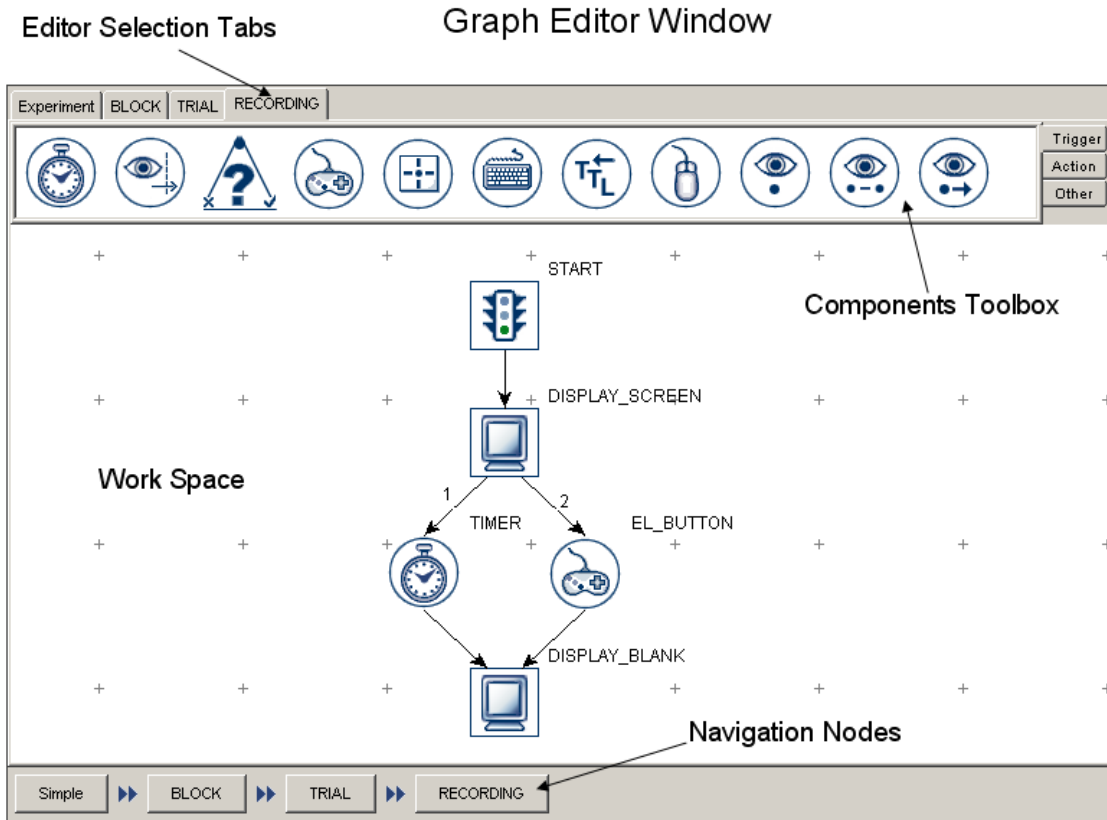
Editor Selection Tabs

Graph Editor Window

Experiment | BLOCK | TRIAL | RECORDING

Trigger
Action
Other

START

Components Toolbox

DISPLAY_SCREEN

Work Space

1

2

TIMER

EL_BUTTON

DISPLAY_BLANK

Navigation Nodes

Simple | BLOCK | TRIAL | RECORDING